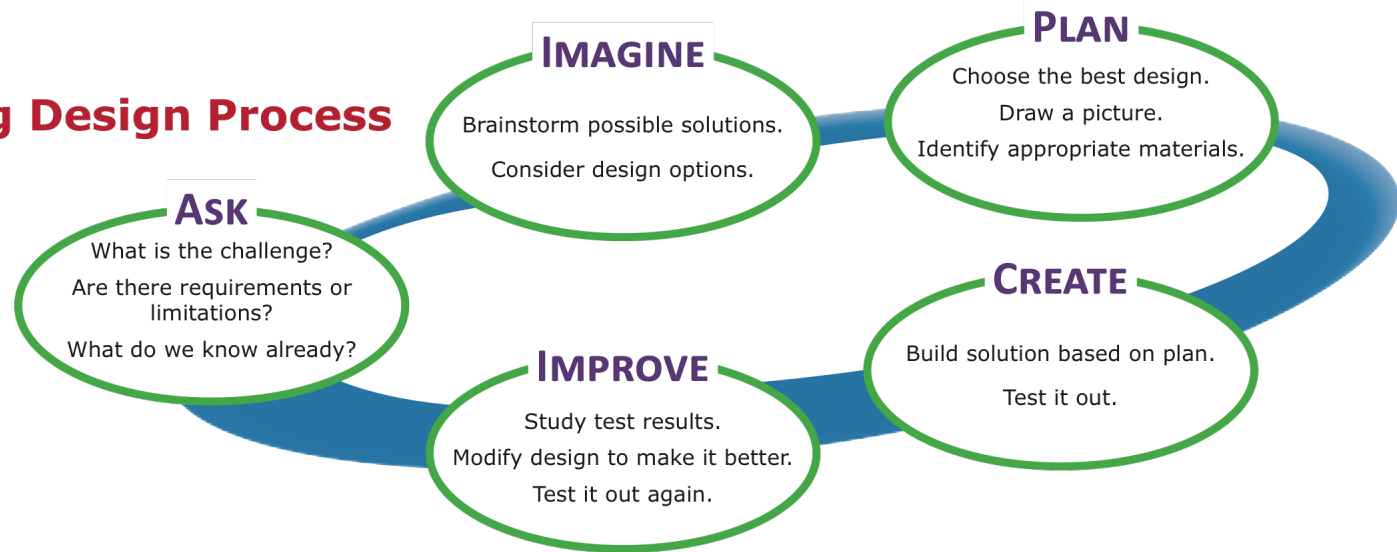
g Design Process

IMAGINE
Brainstorm possible solutions.
Consider design options.

PLAN
Choose the best design.
Draw a picture.
Identify appropriate materials.

ASK
What is the challenge?
Are there requirements or limitations?
What do we know already?

CREATE
Build solution based on plan.
Test it out.

IMPROVE
Study test results.
Modify design to make it better.
Test it out again.